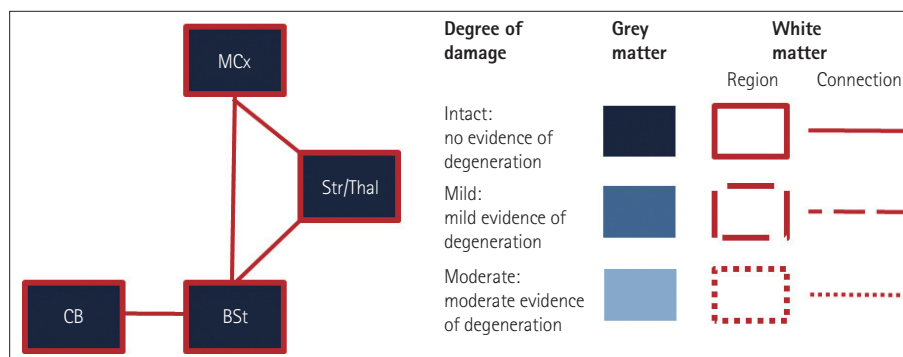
MCx

Str/Thal

CB

BSt

| Degree of damage | Grey matter | White matter Region | Connection |
|---|---|---|---|
| Intact: no evidence of degeneration | | | |
| Mild: mild evidence of degeneration | | | |
| Moderate: moderate evidence of degeneration | | | |